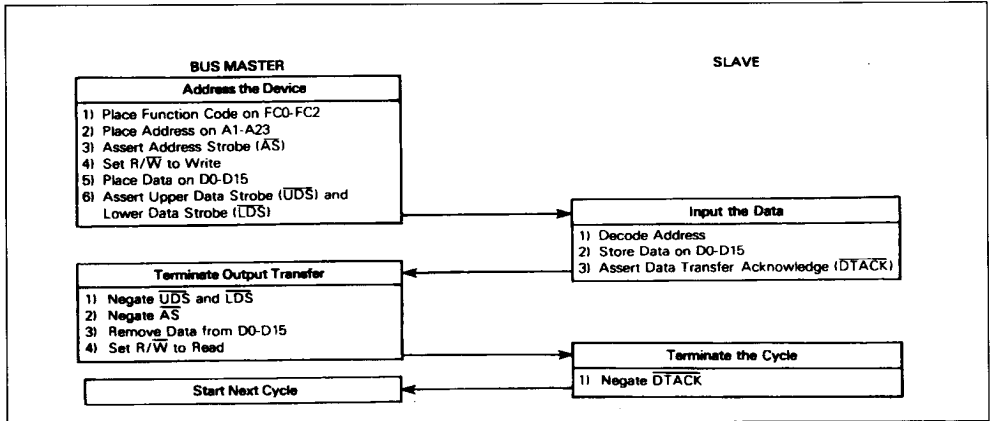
BUS MASTER

SLAVE

Address the Device

1) Place Function Code on FC0-FC2
2) Place Address on A1-A23
3) Assert Address Strobe ($\overline{AS}$)
4) Set R/$\overline{W}$ to Write
5) Place Data on D0-D15
6) Assert Upper Data Strobe ($\overline{UDS}$) and Lower Data Strobe ($\overline{LDS}$)

Input the Data

1) Decode Address
2) Store Data on D0-D15
3) Assert Data Transfer Acknowledge ($\overline{DTACK}$)

Terminate Output Transfer

1) Negate $\overline{UDS}$ and $\overline{LDS}$
2) Negate $\overline{AS}$
3) Remove Data from D0-D15
4) Set R/$\overline{W}$ to Read

Terminate the Cycle

1) Negate $\overline{DTACK}$

Start Next Cycle